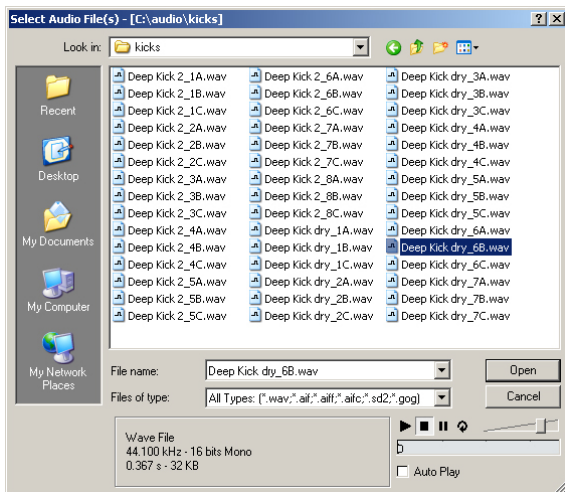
Select Audio File(s) - [C:\audio\kicks]

Look in: kicks

Recent
Desktop
My Documents
My Computer
My Network Places

Deep Kick 2_1A.wav
Deep Kick 2_1B.wav
Deep Kick 2_1C.wav
Deep Kick 2_2A.wav
Deep Kick 2_2B.wav
Deep Kick 2_2C.wav
Deep Kick 2_3A.wav
Deep Kick 2_3B.wav
Deep Kick 2_3C.wav
Deep Kick 2_4A.wav
Deep Kick 2_4B.wav
Deep Kick 2_4C.wav
Deep Kick 2_5A.wav
Deep Kick 2_5B.wav
Deep Kick 2_5C.wav

Deep Kick 2_6A.wav
Deep Kick 2_6B.wav
Deep Kick 2_6C.wav
Deep Kick 2_7A.wav
Deep Kick 2_7B.wav
Deep Kick 2_7C.wav
Deep Kick 2_8A.wav
Deep Kick 2_8B.wav
Deep Kick 2_8C.wav
Deep Kick dry_1A.wav
Deep Kick dry_1B.wav
Deep Kick dry_1C.wav
Deep Kick dry_2A.wav
Deep Kick dry_2B.wav
Deep Kick dry_2C.wav

Deep Kick dry_3A.wav
Deep Kick dry_3B.wav
Deep Kick dry_3C.wav
Deep Kick dry_4A.wav
Deep Kick dry_4B.wav
Deep Kick dry_4C.wav
Deep Kick dry_5A.wav
Deep Kick dry_5B.wav
Deep Kick dry_5C.wav
Deep Kick dry_6A.wav
Deep Kick dry_6B.wav
Deep Kick dry_6C.wav
Deep Kick dry_7A.wav
Deep Kick dry_7B.wav
Deep Kick dry_7C.wav

File name: Deep Kick dry_6B.wav
Open
Files of type: All Types: (*.wav;*.aif;*.aiff;*.aifc;*.sd2;*.gog)
Cancel

Wave File
44.100 kHz - 16 bits Mono
0.367 s - 32 KB

0

Auto Play